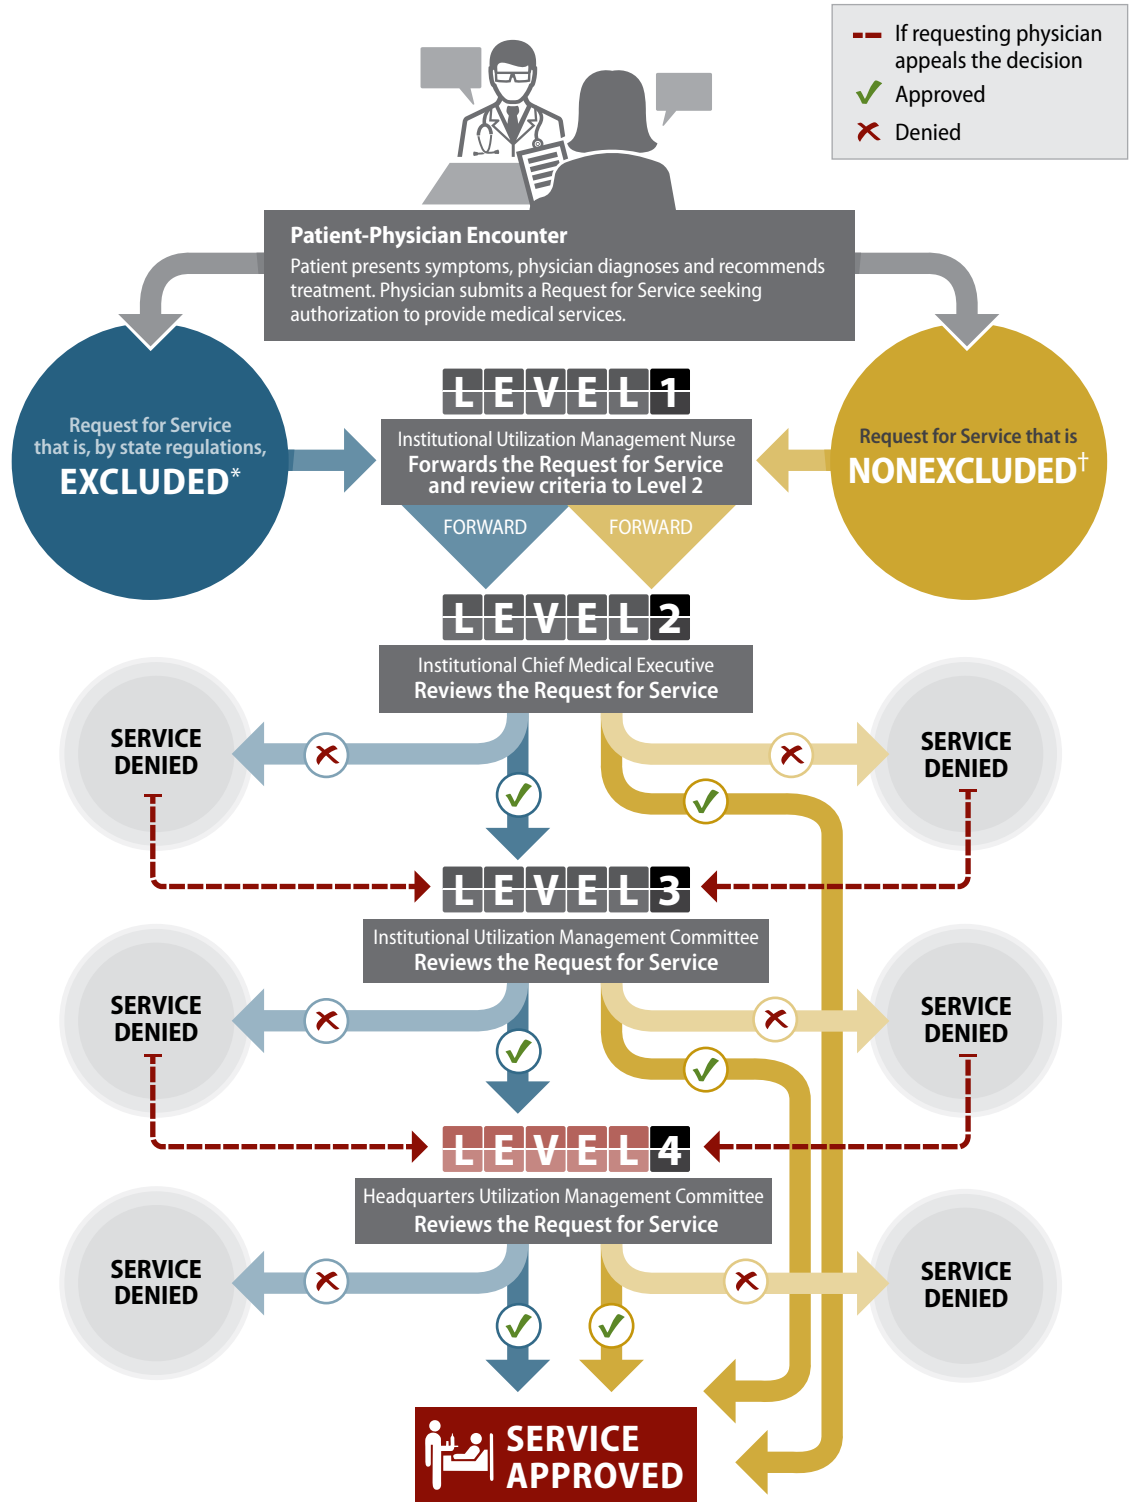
If requesting physician appeals the decision
Approved
Denied

Patient-Physician Encounter
Patient presents symptoms, physician diagnoses and recommends treatment. Physician submits a Request for Service seeking authorization to provide medical services.

Request for Service that is, by state regulations, EXCLUDED*

LEVEL 1
Institutional Utilization Management Nurse
Forwards the Request for Service and review criteria to Level 2

Request for Service that is NONEXCLUDED†

FORWARD
FORWARD

LEVEL 2
Institutional Chief Medical Executive
Reviews the Request for Service

SERVICE DENIED
SERVICE DENIED

LEVEL 3
Institutional Utilization Management Committee
Reviews the Request for Service

SERVICE DENIED
SERVICE DENIED

LEVEL 4
Headquarters Utilization Management Committee
Reviews the Request for Service

SERVICE DENIED
SERVICE DENIED

SERVICE APPROVED